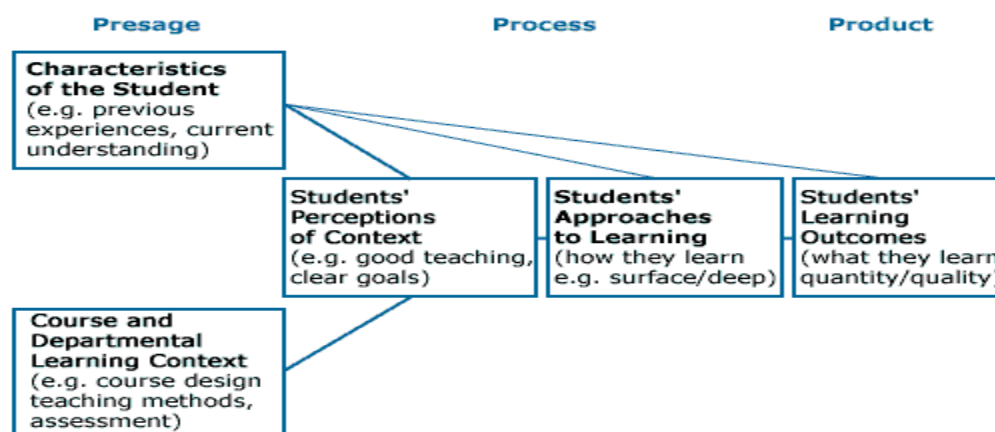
Presage

Process

Product

Characteristics of the Student (e.g. previous experiences, current understanding)

Students' Perceptions of Context (e.g. good teaching, clear goals)

Students' Approaches to Learning (how they learn e.g. surface/deep)

Students' Learning Outcomes (what they learn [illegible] quantity/quality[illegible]

Course and Departmental Learning Context (e.g. course design teaching methods, assessment)